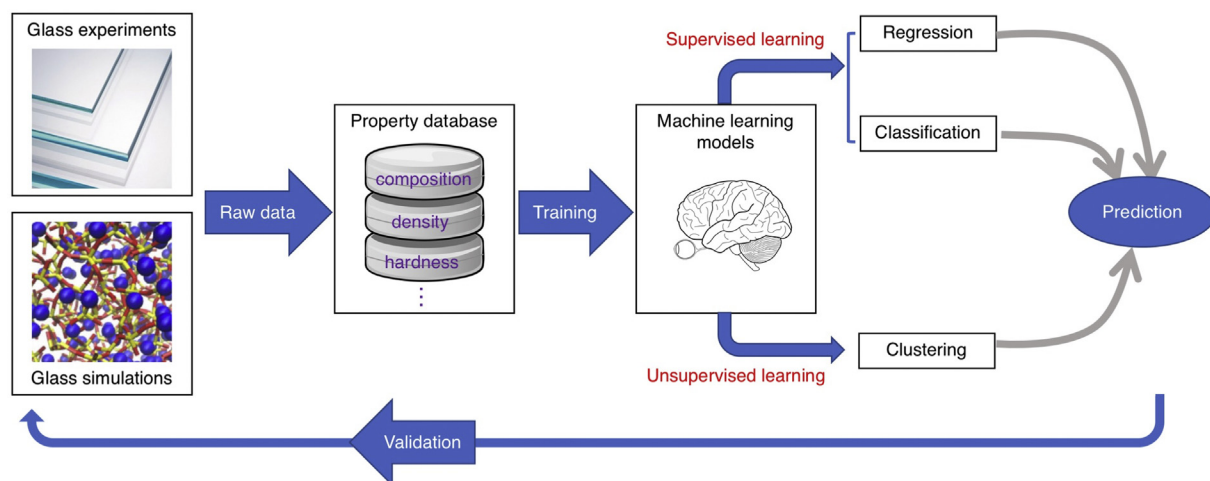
Glass experiments

Glass simulations

Raw data

Property database

composition

density

hardness

⋮

Training

Machine learning models

Supervised learning

Regression

Classification

Unsupervised learning

Clustering

Prediction

Validation